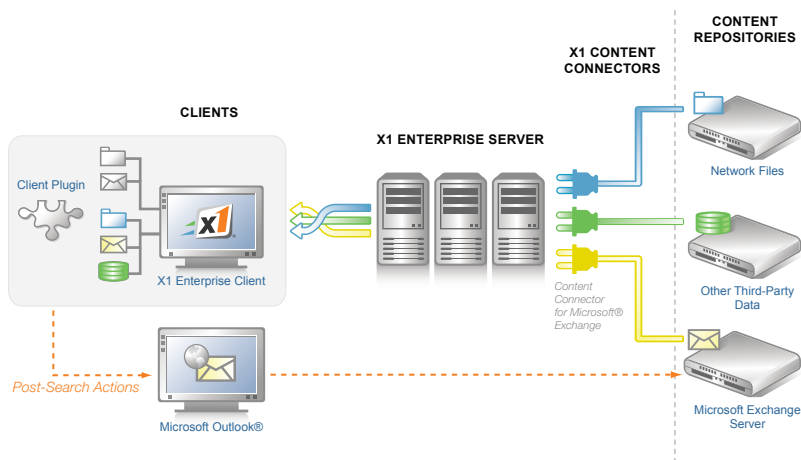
CONTENT REPOSITORIES

X1 CONTENT CONNECTORS

CLIENTS

X1 ENTERPRISE SERVER

Client Plugin

x1

X1 Enterprise Client

Network Files

Other Third-Party Data

Content Connector for Microsoft® Exchange

Post-Search Actions

Microsoft Outlook®

Microsoft Exchange Server